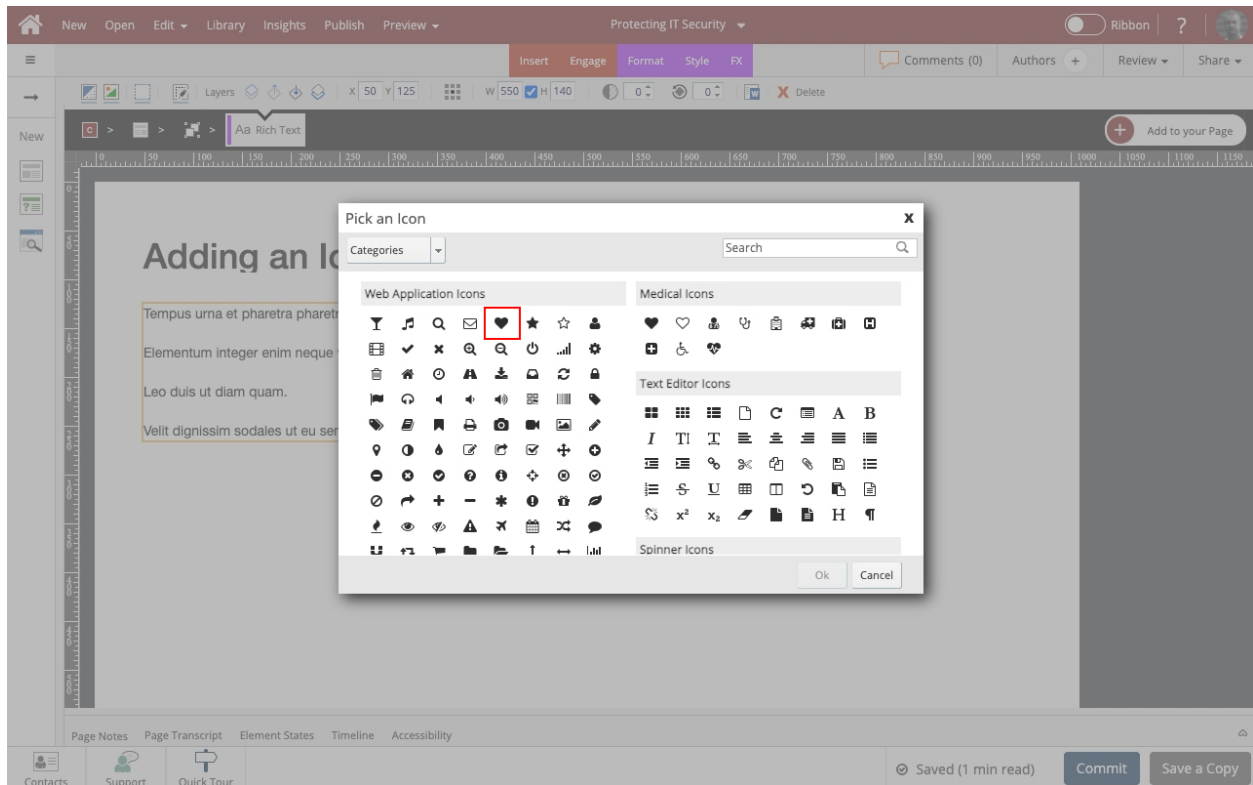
New Open Edit Library Insights Publish Preview

Protecting IT Security

Ribbon ?

Insert Engage Format Style FX

Comments (0) Authors + Review Share

Layers X 50 Y 125 W 550 H 140 0 0 Delete

New

Aa Rich Text

Add to your Page

Adding an Ic

Tempus urna et pharetra pharetr

Elementum integer enim neque

Leo duis ut diam quam.

Velit dignissim sodales ut eu ser

Pick an Icon

x

Categories

Search

Web Application Icons

Medical Icons

Text Editor Icons

Spinner Icons

Ok Cancel

Page Notes Page Transcript Element States Timeline Accessibility

Contacts Support Quick Tour

Saved (1 min read)

Commit

Save a Copy